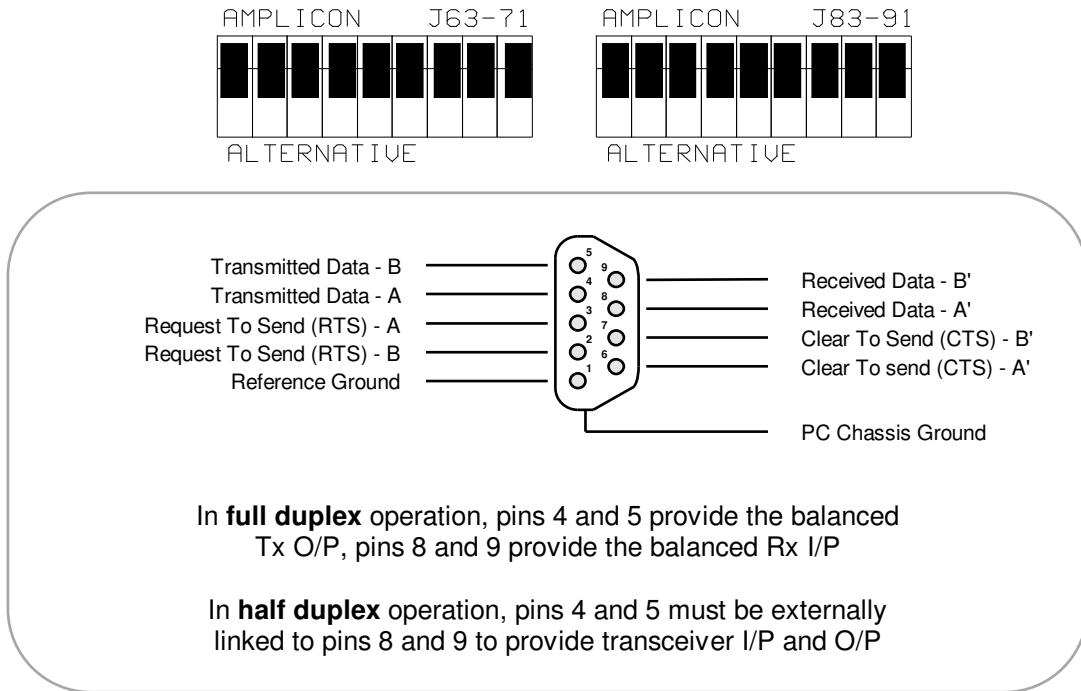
AMPLICON J63-71

ALTERNATIVE

AMPLICON J83-91

ALTERNATIVE

Transmitted Data - B
Transmitted Data - A
Request To Send (RTS) - A
Request To Send (RTS) - B
Reference Ground

5
4
3
2
1
9
8
7
6

Received Data - B'
Received Data - A'
Clear To Send (CTS) - B'
Clear To send (CTS) - A'

PC Chassis Ground

In **full duplex** operation, pins 4 and 5 provide the balanced Tx O/P, pins 8 and 9 provide the balanced Rx I/P

In **half duplex** operation, pins 4 and 5 must be externally linked to pins 8 and 9 to provide transceiver I/P and O/P